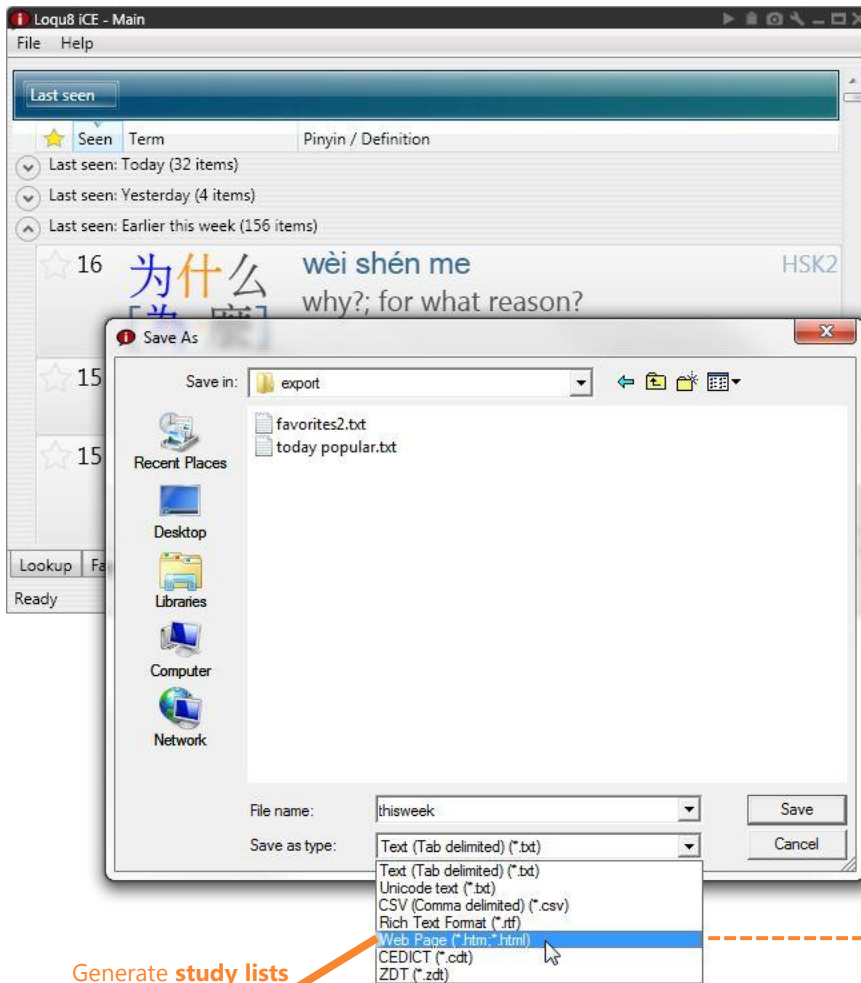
Loqu8 iCE - Main
File Help

Last seen

Seen Term Pinyin / Definition
Last seen: Today (32 items)
Last seen: Yesterday (4 items)
Last seen: Earlier this week (156 items)
16 为什么 wèi shén me HSK2
why?; for what reason?
15
15
Lookup Fa
Ready

Save As
Save in: export
Recent Places
Desktop
Libraries
Computer
Network
favorites2.txt
today popular.txt
File name: thisweek
Save as type: Text (Tab delimited) (*.txt)
Save
Cancel
Text (Tab delimited) (*.txt)
Unicode text (*.txt)
CSV (Comma delimited) (*.csv)
Rich Text Format (*.rtf)
Web Page (*.htm;*.html)
CEDICT (*.cdt)
ZDT (*.zdt)

Generate study lists